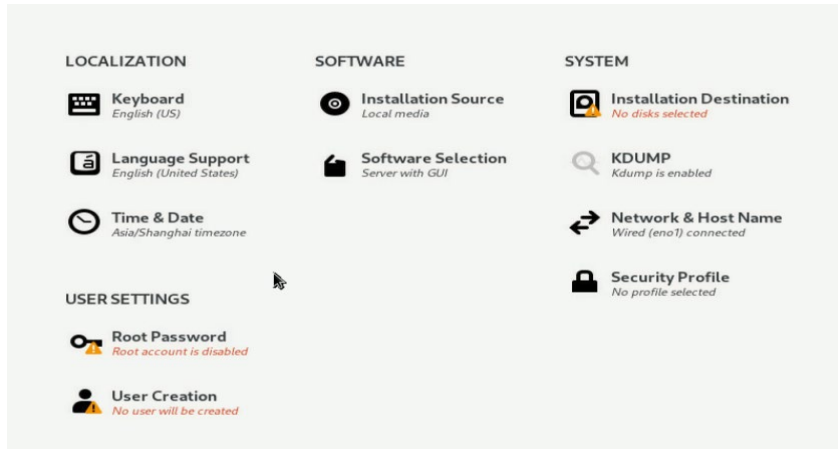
LOCALIZATION

Keyboard
English (US)

Language Support
English (United States)

Time & Date
Asia/Shanghai timezone

USER SETTINGS

Root Password
Root account is disabled

User Creation
No user will be created

SOFTWARE

Installation Source
Local media

Software Selection
Server with GUI

SYSTEM

Installation Destination
No disks selected

KDUMP
Kdump is enabled

Network & Host Name
Wired (eno1) connected

Security Profile
No profile selected